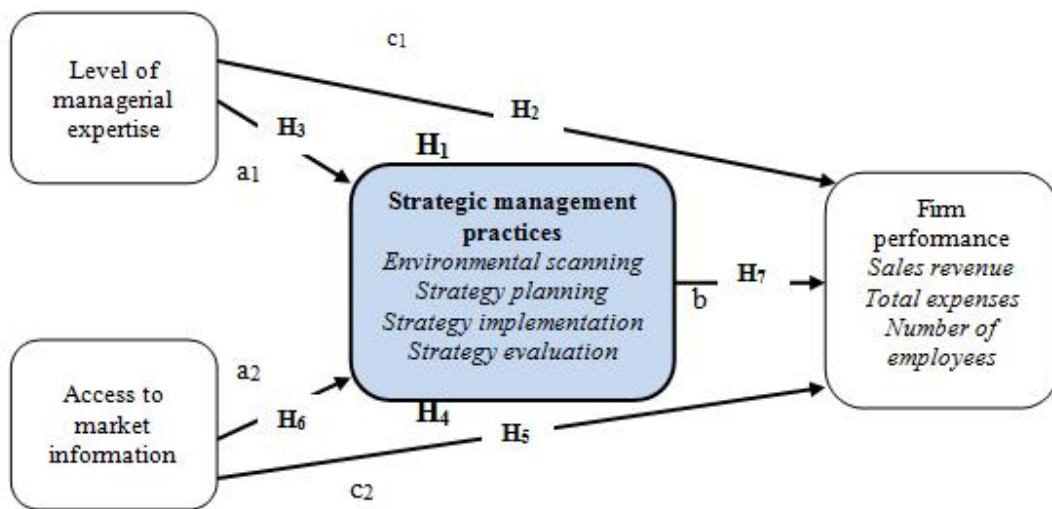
Level of managerial expertise

c1

H2

H3

H1

a1

Strategic management practices
Environmental scanning
Strategy planning
Strategy implementation
Strategy evaluation

b

H7

Firm performance
Sales revenue
Total expenses
Number of employees

a2

Access to market information

H6

H4

H5

c2